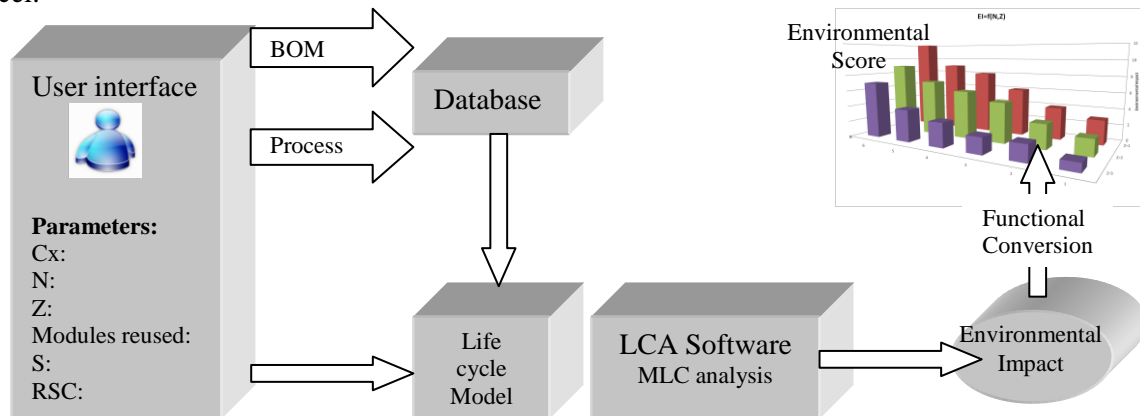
User interface

Parameters:
Cx:
N:
Z:
Modules reused:
S:
RSC:

BOM

Process

Database

Life cycle Model

LCA Software
MLC analysis

Environmental Impact

Functional Conversion

EI=f(N,Z)

Environmental Score